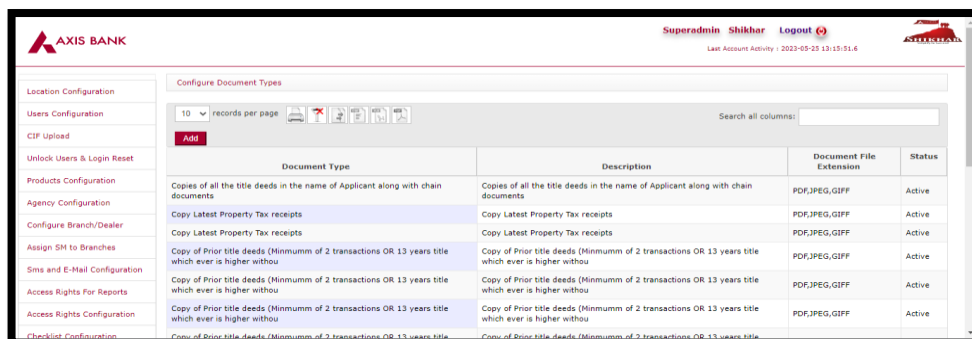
AXIS BANK

Superadmin Shikhar Logout

Last Account Activity : 2023-05-25 13:15:51.6

SHIKHAR

Location Configuration

Users Configuration

CIF Upload

Unlock Users & Login Reset

Products Configuration

Agency Configuration

Configure Branch/Dealer

Assign SM to Branches

Sms and E-Mail Configuration

Access Rights For Reports

Access Rights Configuration

Checklist Configuration

Configure Document Types

10 records per page

Search all columns:

Add

| Document Type | Description | Document File Extension | Status |
|---|---|---|---|
| Copies of all the title deeds in the name of Applicant along with chain documents | Copies of all the title deeds in the name of Applicant along with chain documents | PDF,JPEG,GIFF | Active |
| Copy Latest Property Tax receipts | Copy Latest Property Tax receipts | PDF,JPEG,GIFF | Active |
| Copy Latest Property Tax receipts | Copy Latest Property Tax receipts | PDF,JPEG,GIFF | Active |
| Copy of Prior title deeds (Minmumm of 2 transactions OR 13 years title which ever is higher withou | Copy of Prior title deeds (Minmumm of 2 transactions OR 13 years title which ever is higher withou | PDF,JPEG,GIFF | Active |
| Copy of Prior title deeds (Minmumm of 2 transactions OR 13 years title which ever is higher withou | Copy of Prior title deeds (Minmumm of 2 transactions OR 13 years title which ever is higher withou | PDF,JPEG,GIFF | Active |
| Copy of Prior title deeds (Minmumm of 2 transactions OR 13 years title which ever is higher withou | Copy of Prior title deeds (Minmumm of 2 transactions OR 13 years title which ever is higher withou | PDF,JPEG,GIFF | Active |
| Copy of Prior title deeds (Minmumm of 2 transactions OR 13 years title | Copy of Prior title deeds (Minmumm of 2 transactions OR 13 years title | | |